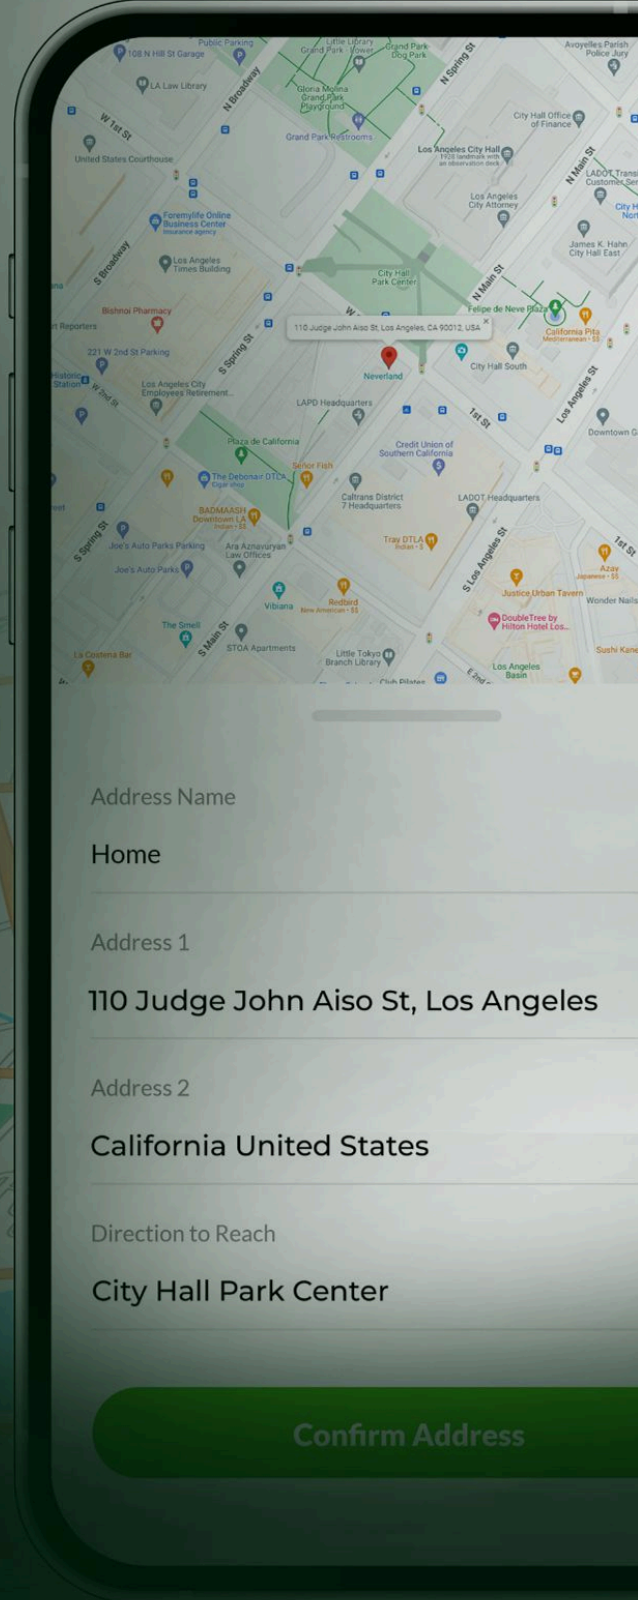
Public Parking
108 N Hill St Garage
Little Library
Grand Park Tower
Grand Park Dog Park
N Spring St
Avoyelles Parish Police Jury
LA Law Library
N Broadway
Gloria Molina Grand Park Playground
W 1st St
City Hall Office of Finance
Grand Park Restrooms
Los Angeles City Hall
United States Courthouse
N Main St
LADOT Transit Customer Ser
Los Angeles City Attorney
Foremylife Online Business Center
City H
S Broadway
Los Angeles Times Building
James K. Hahn City Hall East
City Hall Park Center
N Main St
Bishnoi Pharmacy
Felipe de Neve Plaza
Reporters
110 Judge John Aiso St, Los Angeles, CA 90012, USA
California Pita
221 W 2nd St Parking
S Spring St
Neverland
City Hall South
Historic Station
W 2nd St
Los Angeles City Employees Retirement
Los Angeles St
LAPD Headquarters
1st St
Downtown
Plaza de California
Credit Union of Southern California
Tailor Fish
The Debonair DTLA
Caltrans District 7 Headquarters
LADOT Headquarters
BADMAASH Downtown LA
S Spring St
Joe's Auto Parks Parking
Ara Aznavuryan Law Offices
Tray DTLA
1st St
Joe's Auto Parks
S Los Angeles St
Azay
Justice Urban Tavern
Wonder Nails
Redbird
Vibiana
DoubleTree by Hilton Hotel Los...
The Smell
S Main St
STOA Apartments
Sushi Kane
La Cosecha Bar
Little Tokyo Branch Library
Los Angeles Basin
Club Pilates
E 2nd

Address Name
Home
Address 1
110 Judge John Aiso St, Los Angeles
Address 2
California United States
Direction to Reach
City Hall Park Center
Confirm Address